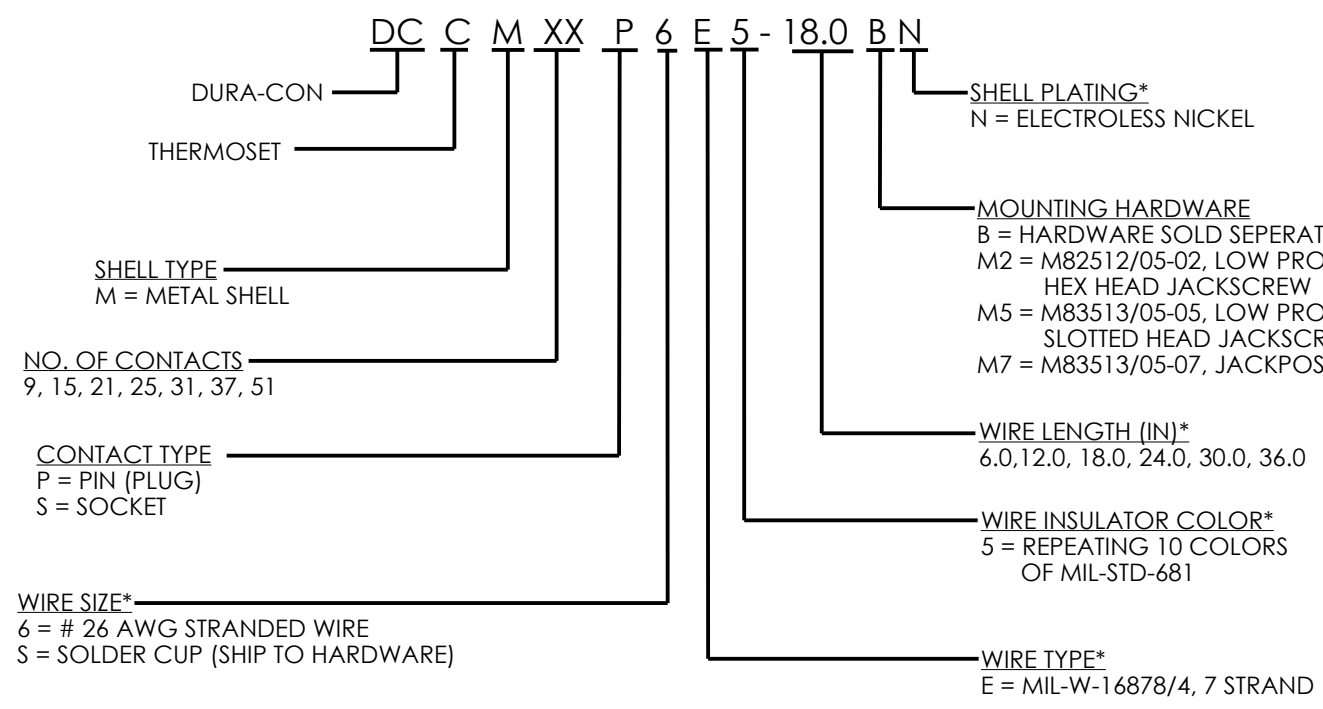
DC C M XX P 6 E 5 - 18.0 B N

DURA-CON

THERMOSET

SHELL TYPE
M = METAL SHELL

NO. OF CONTACTS
9, 15, 21, 25, 31, 37, 51

CONTACT TYPE
P = PIN (PLUG)
S = SOCKET

WIRE SIZE*
6 = # 26 AWG STRANDED WIRE
S = SOLDER CUP (SHIP TO HARDWARE)

SHELL PLATING*
N = ELECTROLESS NICKEL

MOUNTING HARDWARE
B = HARDWARE SOLD SEPERAT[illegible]
M2 = M82512/05-02, LOW PRO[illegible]
HEX HEAD JACKSCREW
M5 = M83513/05-05, LOW PRO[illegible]
SLOTTED HEAD JACKSCR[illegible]
M7 = M83513/05-07, JACKPOS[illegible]

WIRE LENGTH (IN)*
6.0,12.0, 18.0, 24.0, 30.0, 36.0

WIRE INSULATOR COLOR*
5 = REPEATING 10 COLORS
OF MIL-STD-681

WIRE TYPE*
E = MIL-W-16878/4, 7 STRAND